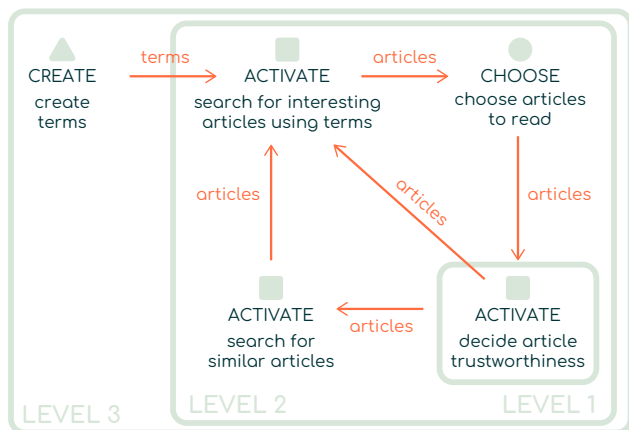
CREATE
create terms

terms

ACTIVATE
search for interesting articles using terms

articles

CHOOSE
choose articles to read

articles

articles

articles

ACTIVATE
search for similar articles

articles

ACTIVATE
decide article trustworthiness

LEVEL 3

LEVEL 2

LEVEL 1